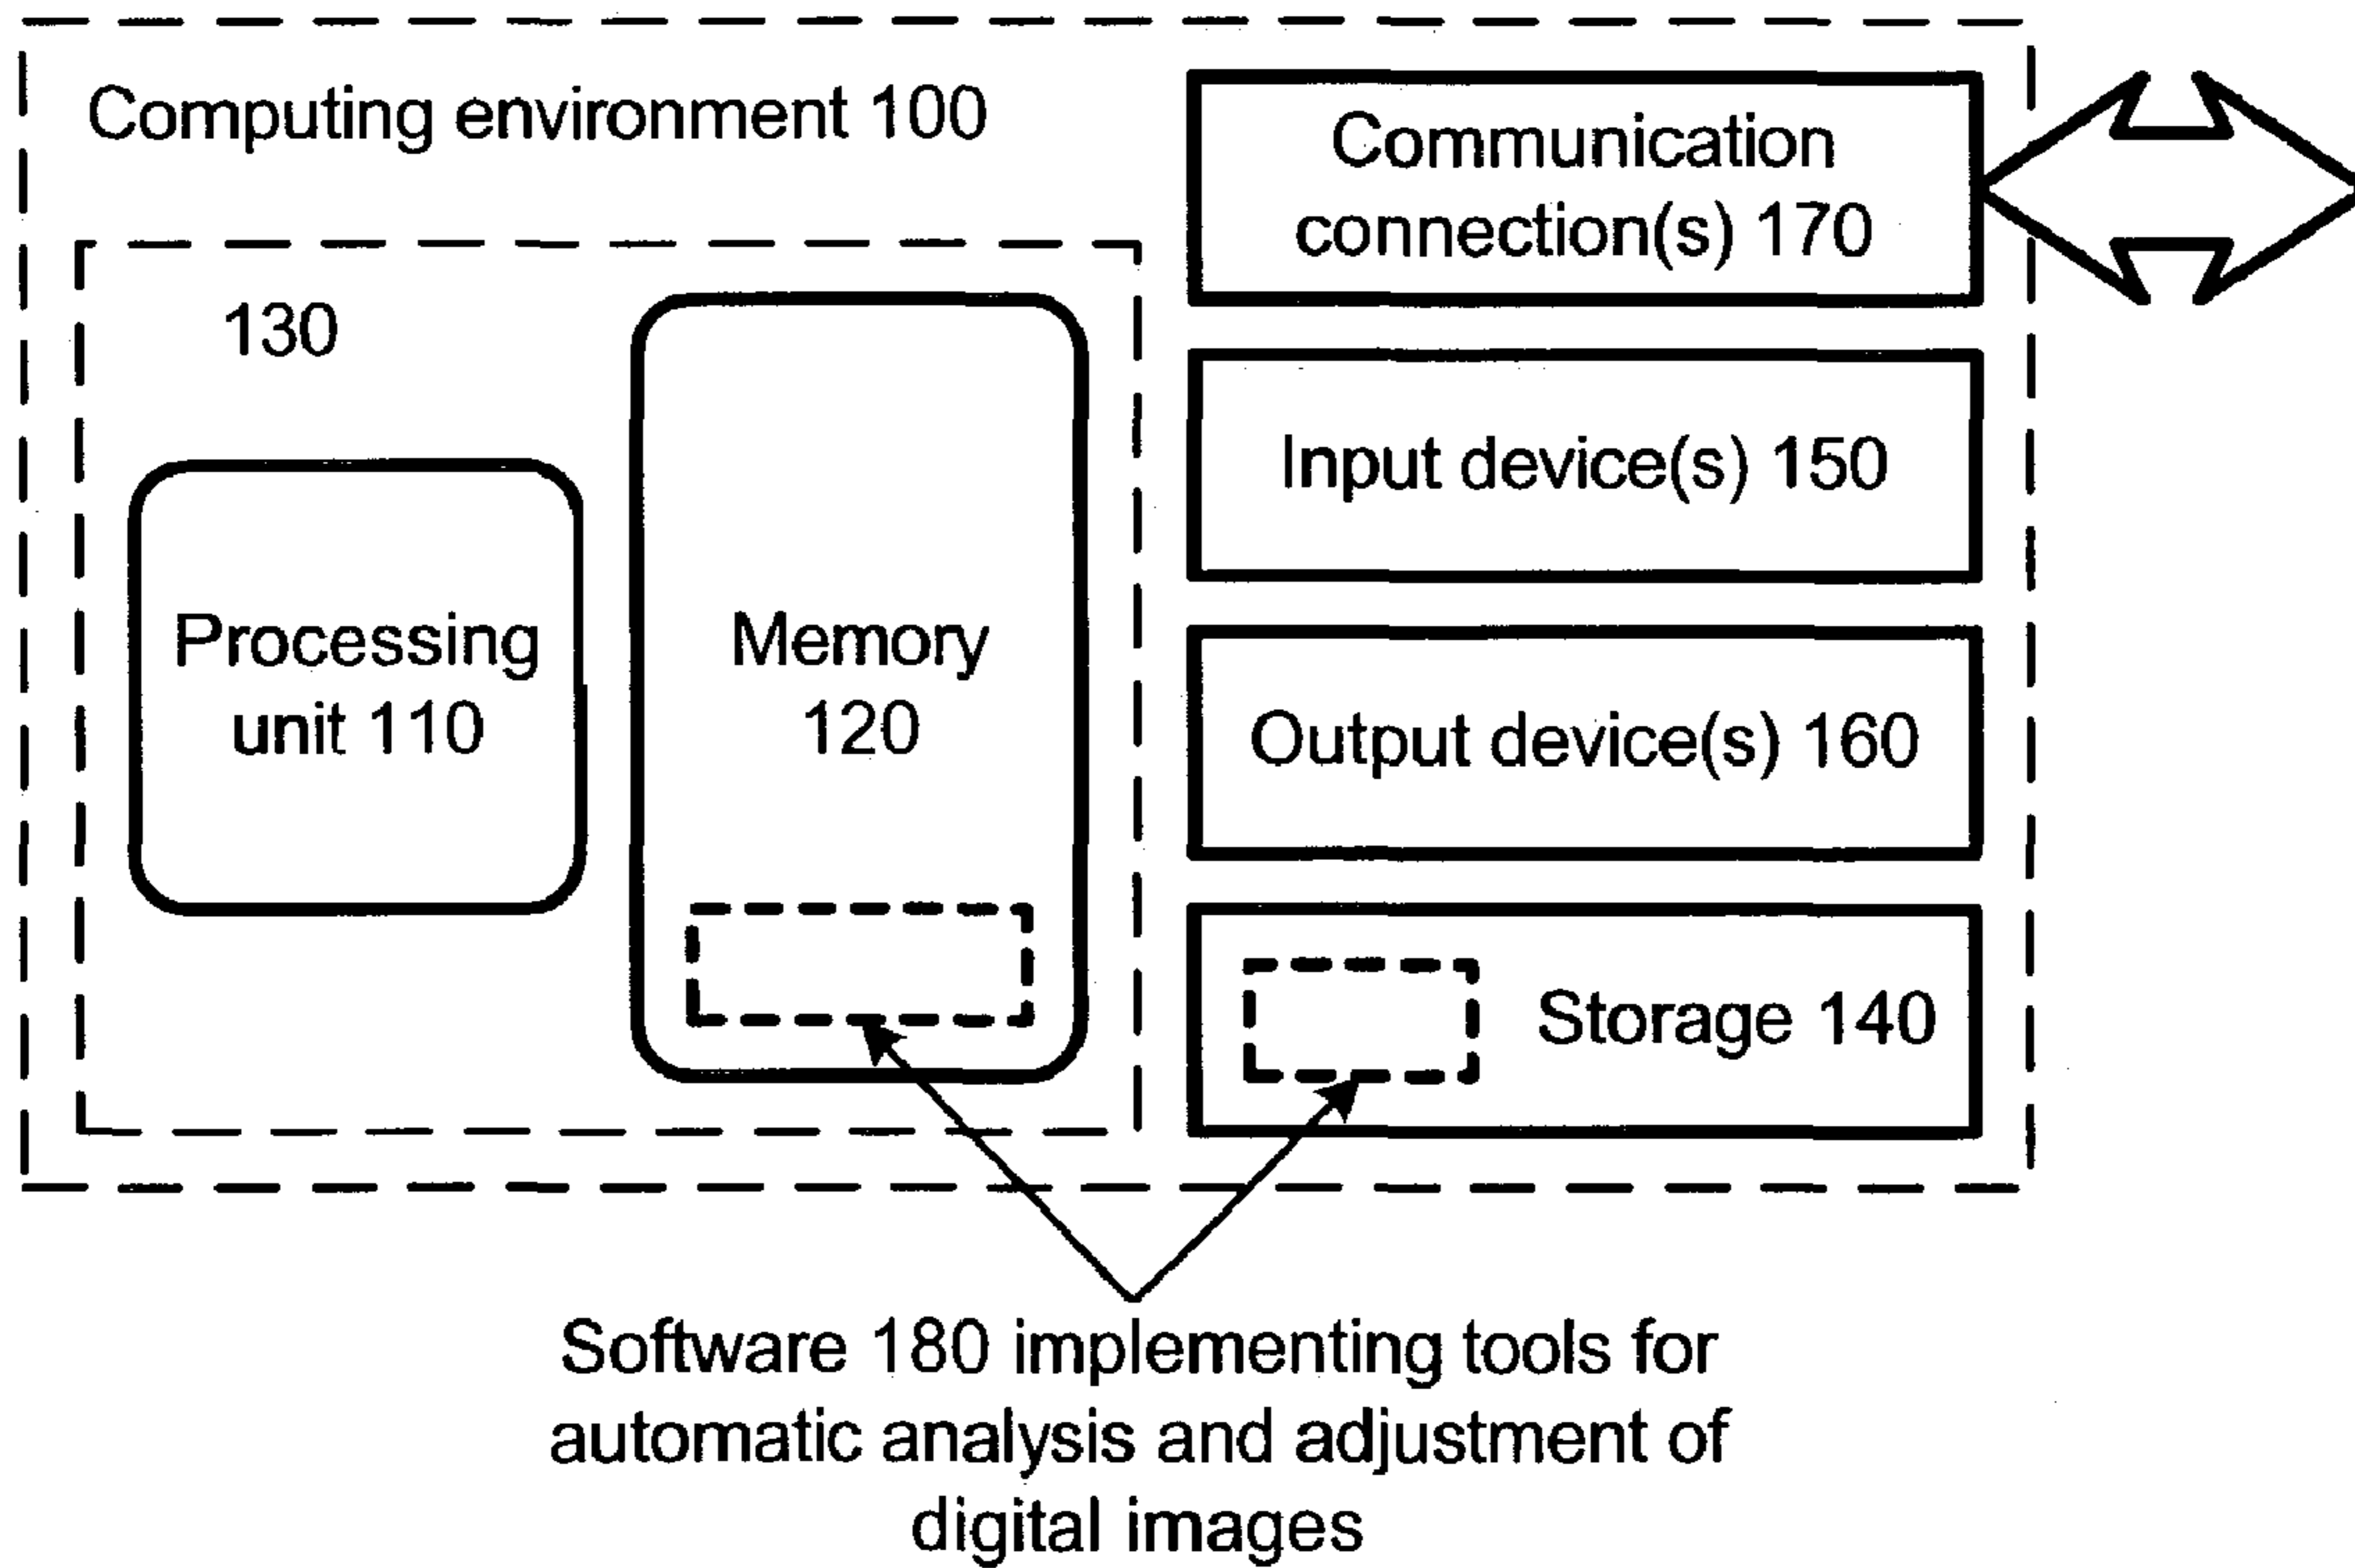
Computing environment 100

Communication connection(s) 170

130

Input device(s) 150

Processing unit 110

Memory 120

Output device(s) 160

Storage 140

Software 180 implementing tools for automatic analysis and adjustment of digital images